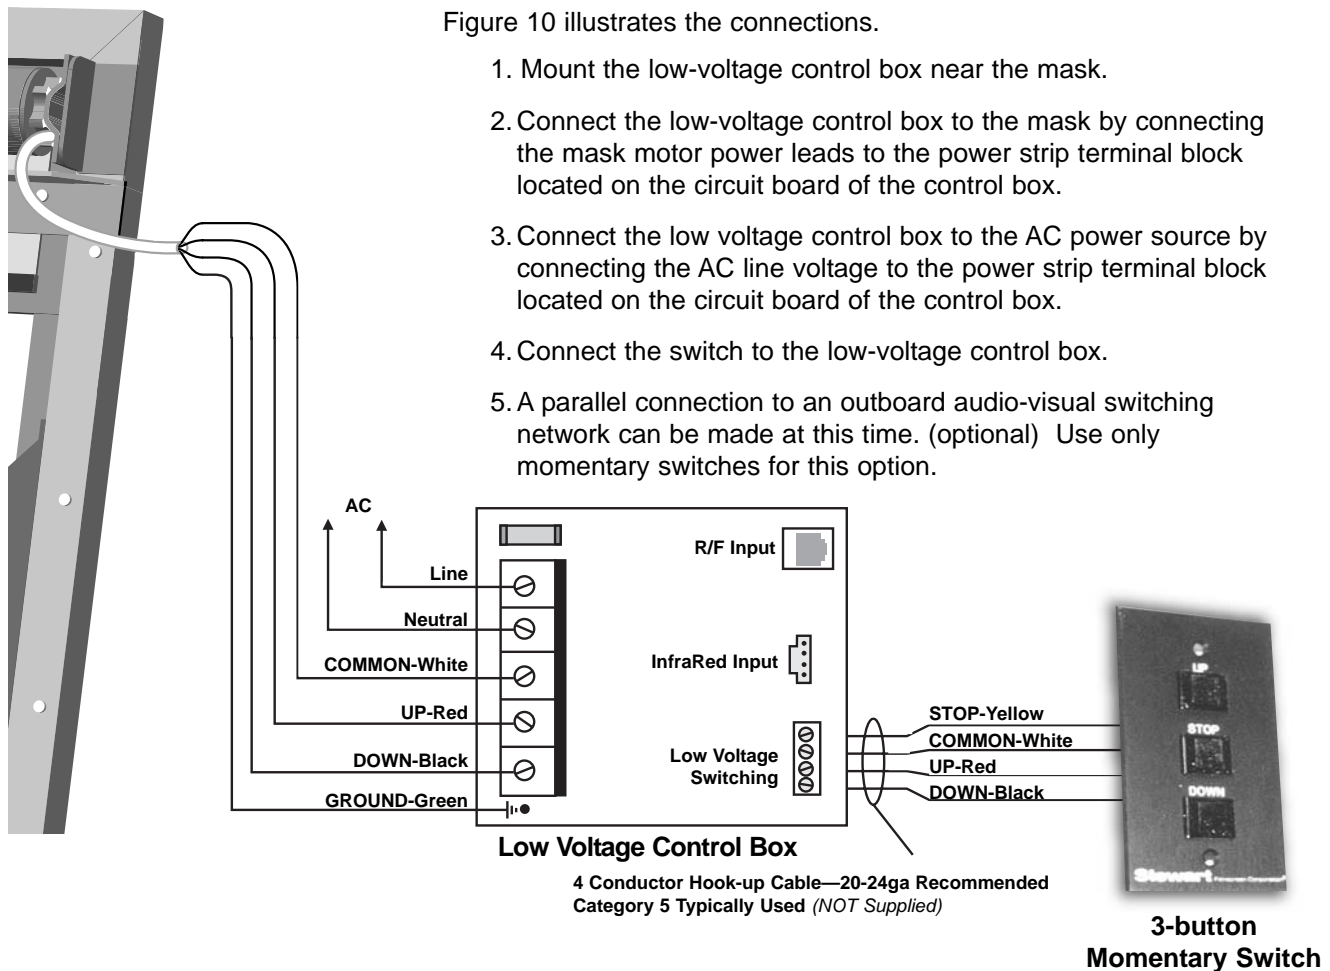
Figure 10 illustrates the connections.

1. Mount the low-voltage control box near the mask.

2. Connect the low-voltage control box to the mask by connecting the mask motor power leads to the power strip terminal block located on the circuit board of the control box.

3. Connect the low voltage control box to the AC power source by connecting the AC line voltage to the power strip terminal block located on the circuit board of the control box.

4. Connect the switch to the low-voltage control box.

5. A parallel connection to an outboard audio-visual switching network can be made at this time. (optional) Use only momentary switches for this option.

AC

Line

Neutral

COMMON-White

UP-Red

DOWN-Black

GROUND-Green

R/F Input

InfraRed Input

Low Voltage Switching

STOP-Yellow

COMMON-White

UP-Red

DOWN-Black

UP

STOP

DOWN

Stewart

Low Voltage Control Box

4 Conductor Hook-up Cable—20-24ga Recommended
Category 5 Typically Used (NOT Supplied)

3-button Momentary Switch